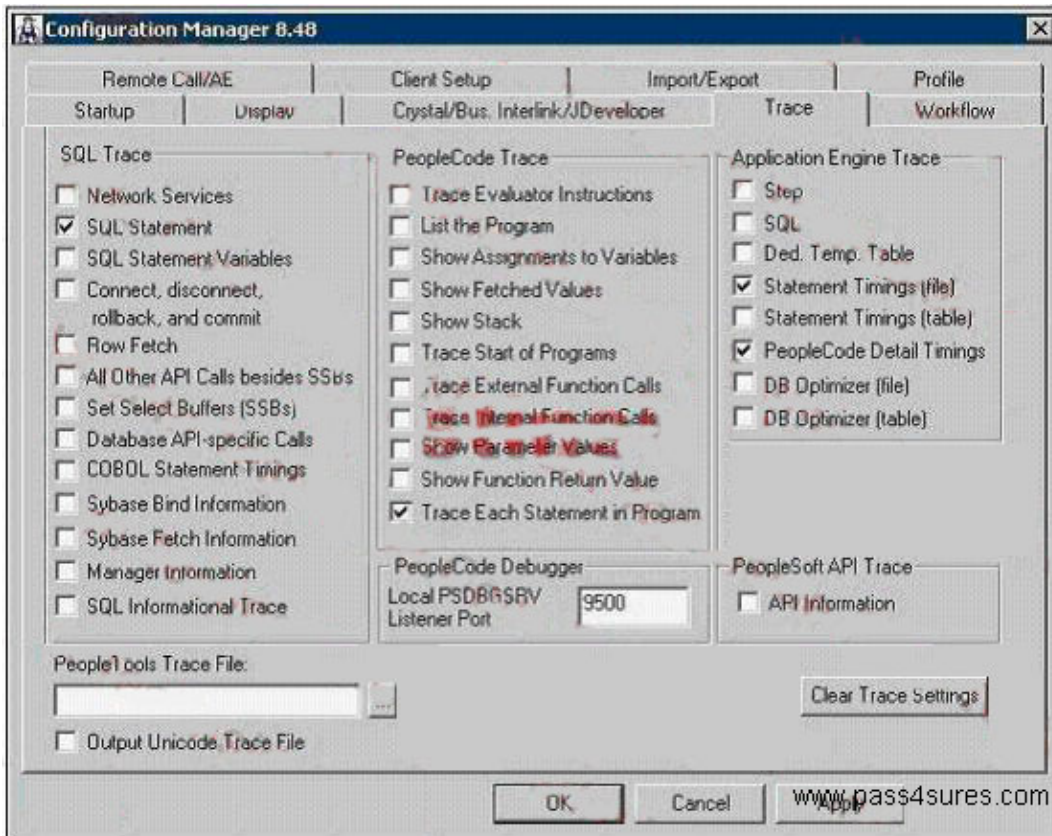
Configuration Manager 8.48

Remote Call/AE | Client Setup | Import/Export | Profile
Startup | Display | Crystal/Bus. Interlink/JDeveloper | Trace | Workflow

SQL Trace
Network Services
SQL Statement
SQL Statement Variables
Connect, disconnect, rollback, and commit
Row Fetch
All Other API Calls besides SSBs
Set Select Buffers (SSBs)
Database API-specific Calls
COBOL Statement Timings
Sybase Bind Information
Sybase Fetch Information
Manager Information
SQL Informational Trace

PeopleCode Trace
Trace Evaluator Instructions
List the Program
Show Assignments to Variables
Show Fetched Values
Show Stack
Trace Start of Programs
Trace External Function Calls
Trace Internal Function Calls
Show Parameter Values
Show Function Return Value
Trace Each Statement in Program

Application Engine Trace
Step
SQL
Ded. Temp. Table
Statement Timings (file)
Statement Timings (table)
PeopleCode Detail Timings
DB Optimizer (file)
DB Optimizer (table)

PeopleCode Debugger
Local PSDBGSRV Listener Port 9500

PeopleSoft API Trace
API Information

PeopleTools Trace File:
...
Output Unicode Trace File

Clear Trace Settings

OK | Cancel | Apply

www.pass4sures.com